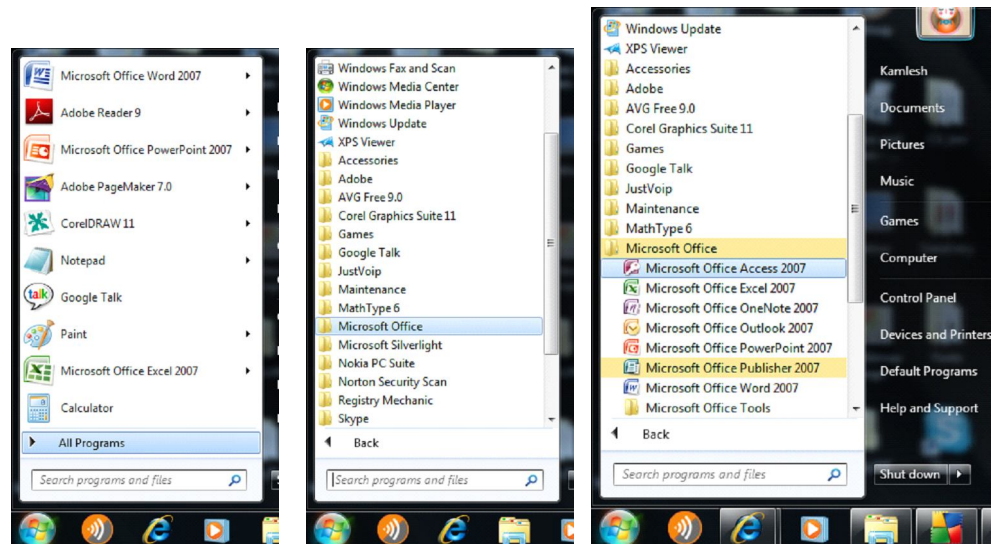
Microsoft Office Word 2007
Adobe Reader 9
Microsoft Office PowerPoint 2007
Adobe PageMaker 7.0
CorelDRAW 11
Notepad
Google Talk
Paint
Microsoft Office Excel 2007
Calculator
All Programs
Search programs and files

Windows Fax and Scan
Windows Media Center
Windows Media Player
Windows Update
XPS Viewer
Accessories
Adobe
AVG Free 9.0
Corel Graphics Suite 11
Games
Google Talk
JustVoip
Maintenance
MathType 6
Microsoft Office
Microsoft Silverlight
Nokia PC Suite
Norton Security Scan
Registry Mechanic
Skype
Back
Search programs and files

Windows Update
XPS Viewer
Accessories
Adobe
AVG Free 9.0
Corel Graphics Suite 11
Games
Google Talk
JustVoip
Maintenance
MathType 6
Microsoft Office
Microsoft Office Access 2007
Microsoft Office Excel 2007
Microsoft Office OneNote 2007
Microsoft Office Outlook 2007
Microsoft Office PowerPoint 2007
Microsoft Office Publisher 2007
Microsoft Office Word 2007
Microsoft Office Tools
Back
Search programs and files

Kamlesh
Documents
Pictures
Music
Games
Computer
Control Panel
Devices and Printers
Default Programs
Help and Support
Shut down